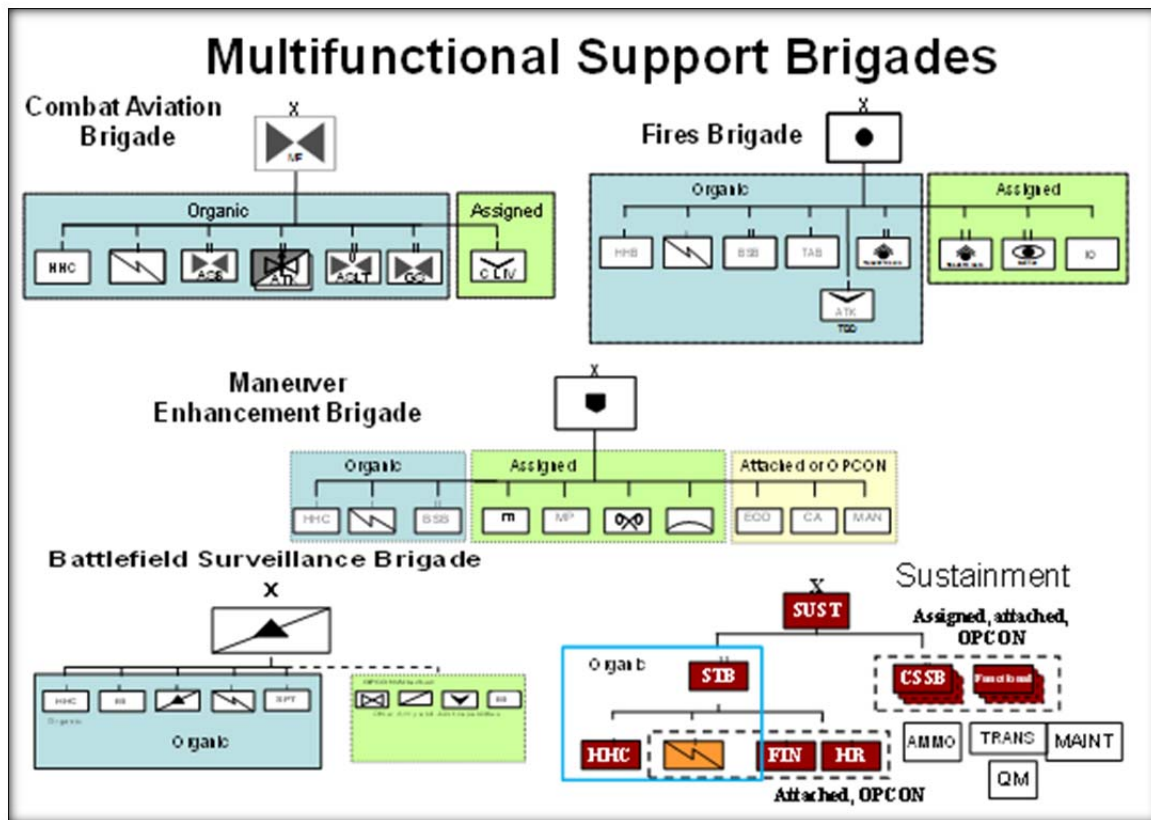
Multifunctional Support Brigades

Combat Aviation Brigade

X

MF

Organic

Assigned

HHC

ACS

ATI

ACLT

GS

CL IV

Fires Brigade

X

Organic

Assigned

HHB

BSB

TAB

ATK

TGD

IO

Maneuver Enhancement Brigade

X

Organic

Assigned

Attached or OPCON

HHC

BSB

m

MP

EOD

CA

MAN

Battlefield Surveillance Brigade

X

HHC

MI

SPT

Organic

MI

Organic

Sustainment

X

SUST

Assigned, attached, OPCON

Organic

STB

CSSB

Functional

HHC

FIN

HR

Attached, OPCON

AMMO

TRANS

MAINT

QM